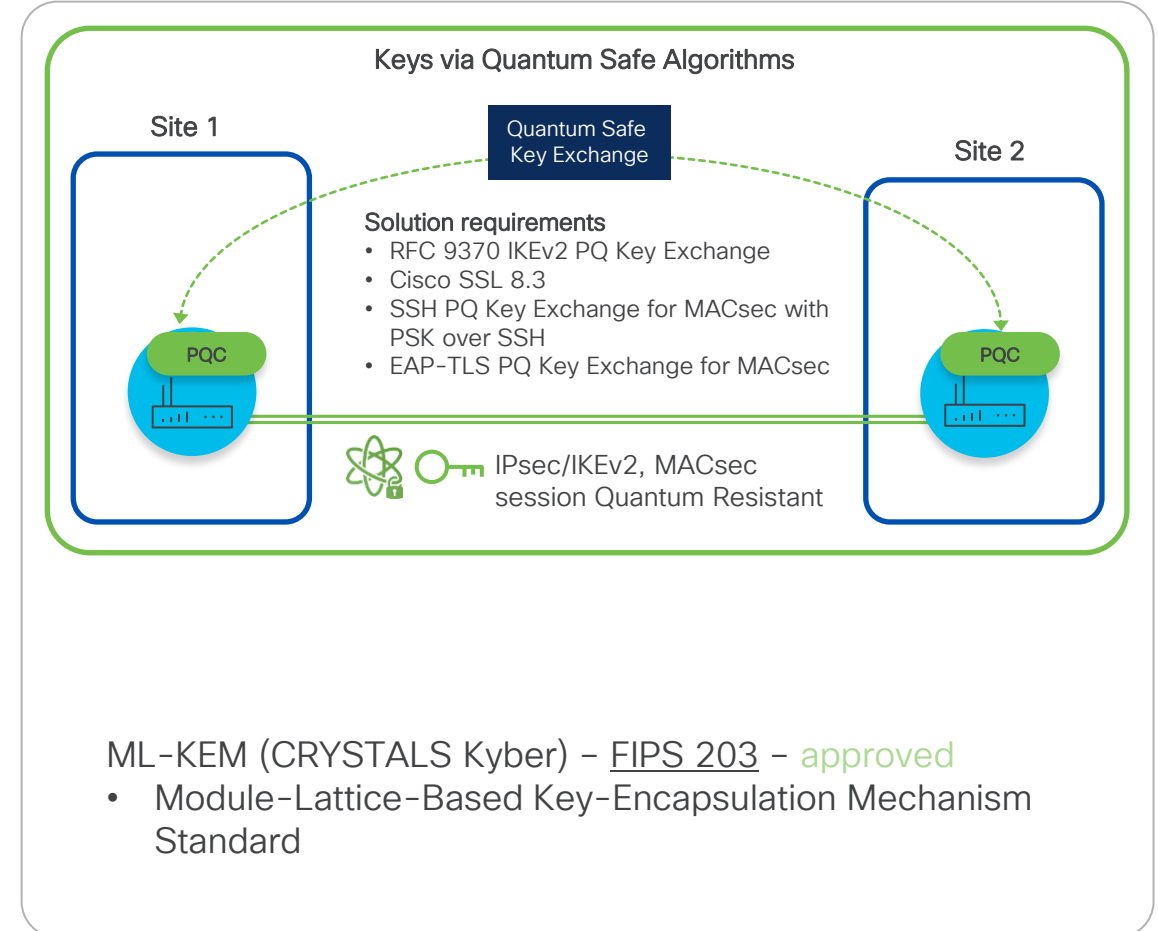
Keys via Quantum Safe Algorithms

Site 1

Quantum Safe Key Exchange

Site 2

Solution requirements
• RFC 9370 IKEv2 PQ Key Exchange
• Cisco SSL 8.3
• SSH PQ Key Exchange for MACsec with PSK over SSH
• EAP-TLS PQ Key Exchange for MACsec

PQC

PQC

IPsec/IKEv2, MACsec session Quantum Resistant

ML-KEM (CRYSTALS Kyber) – FIPS 203 – approved
• Module-Lattice-Based Key-Encapsulation Mechanism Standard